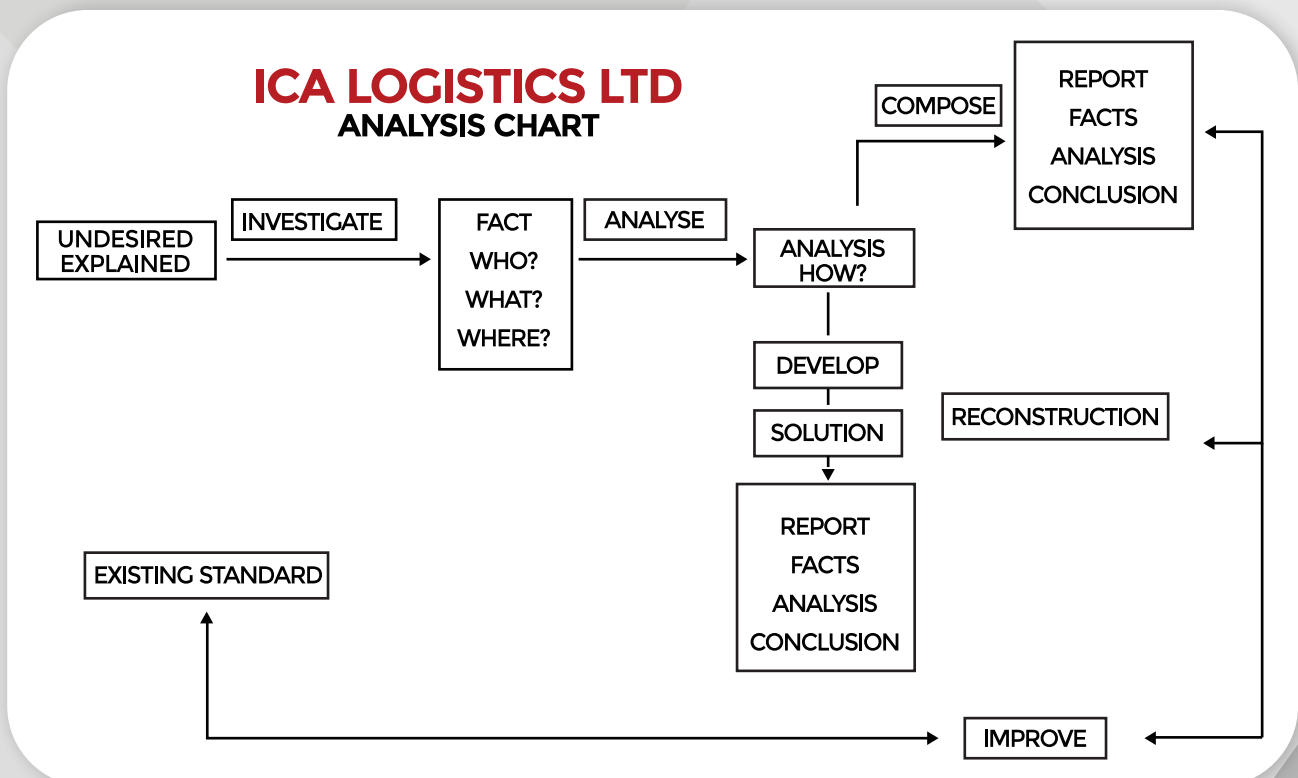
ICA LOGISTICS LTD
ANALYSIS CHART

UNDESIRED EXPLAINED

INVESTIGATE

FACT
WHO?
WHAT?
WHERE?

ANALYSE

ANALYSIS HOW?

COMPOSE

REPORT
FACTS
ANALYSIS
CONCLUSION

DEVELOP

SOLUTION

RECONSTRUCTION

REPORT
FACTS
ANALYSIS
CONCLUSION

EXISTING STANDARD

IMPROVE